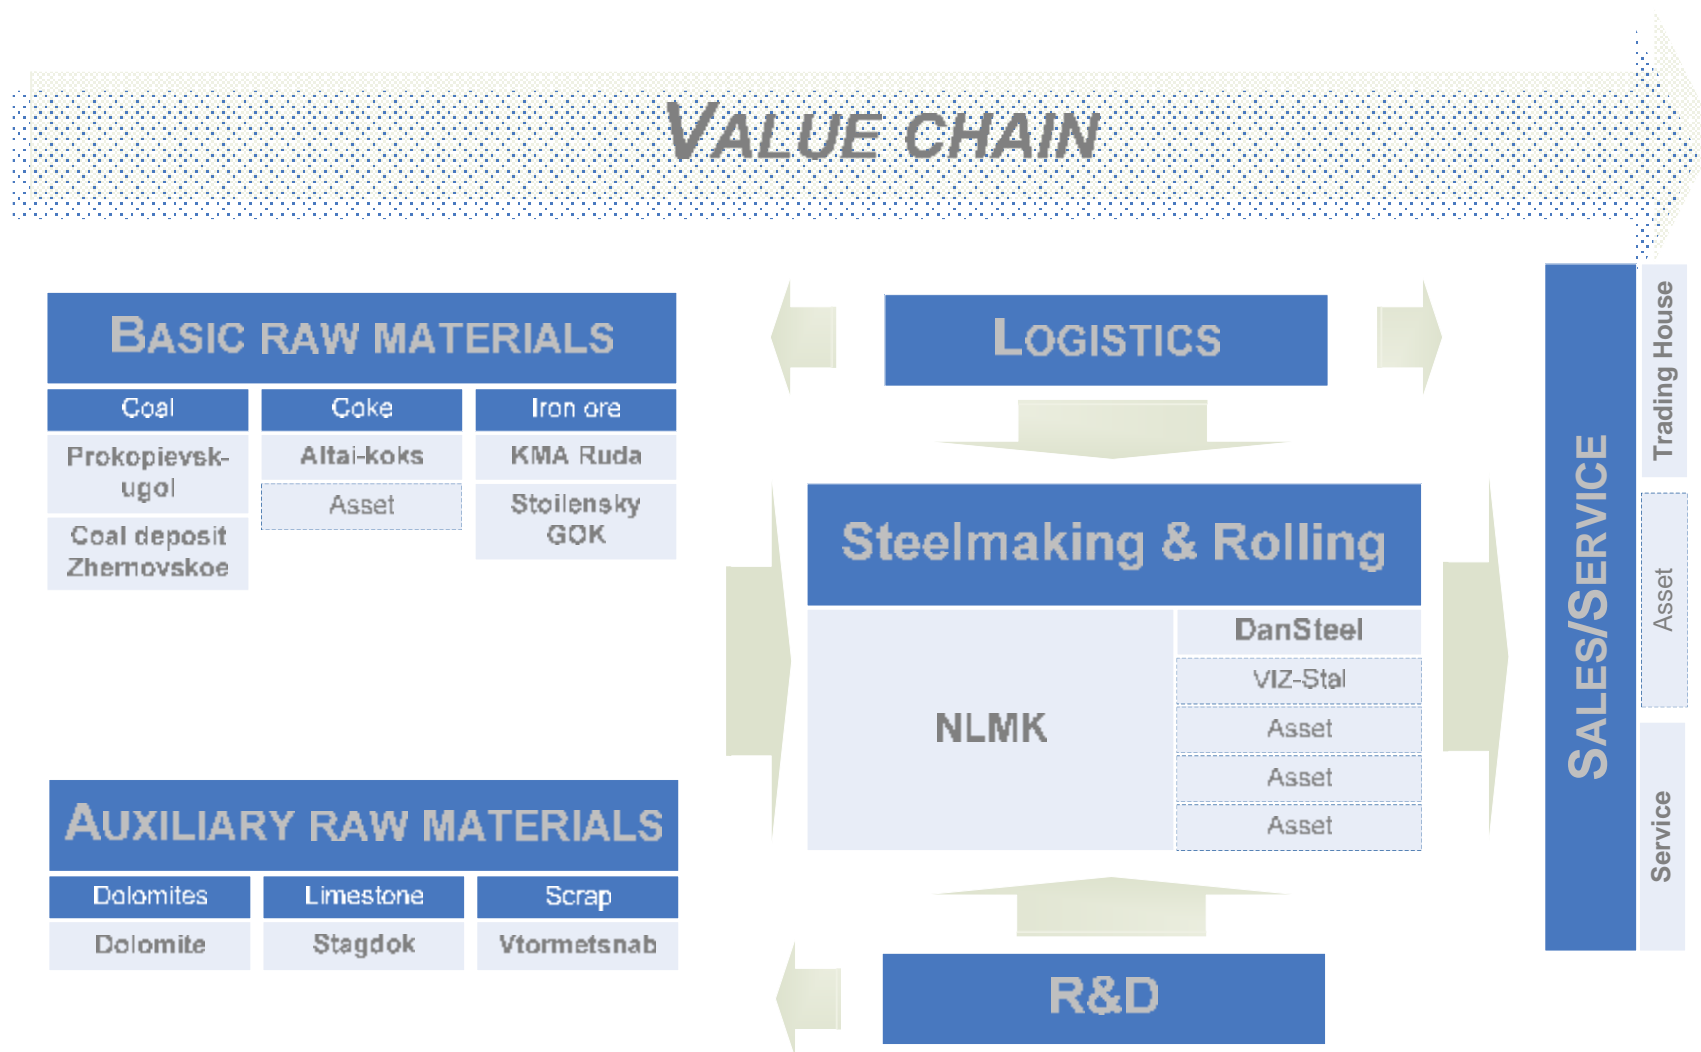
VALUE CHAIN

BASIC RAW MATERIALS

| Coal | Coke | Iron ore |
|---|---|---|
| Prokopievsk-ugol | Altai-koks | KMA Ruda |
| Coal deposit Zhernovskoe | Asset | Stoilensky GOK |

LOGISTICS

Steelmaking & Rolling

NLMK

DanSteel

VIZ-Stal

Asset

Asset

Asset

AUXILIARY RAW MATERIALS

| Dolomites | Limestone | Scrap |
|---|---|---|
| Dolomite | Stagdok | Vtormetsnab |

R&D

SALES/SERVICE

Trading House

Asset

Service